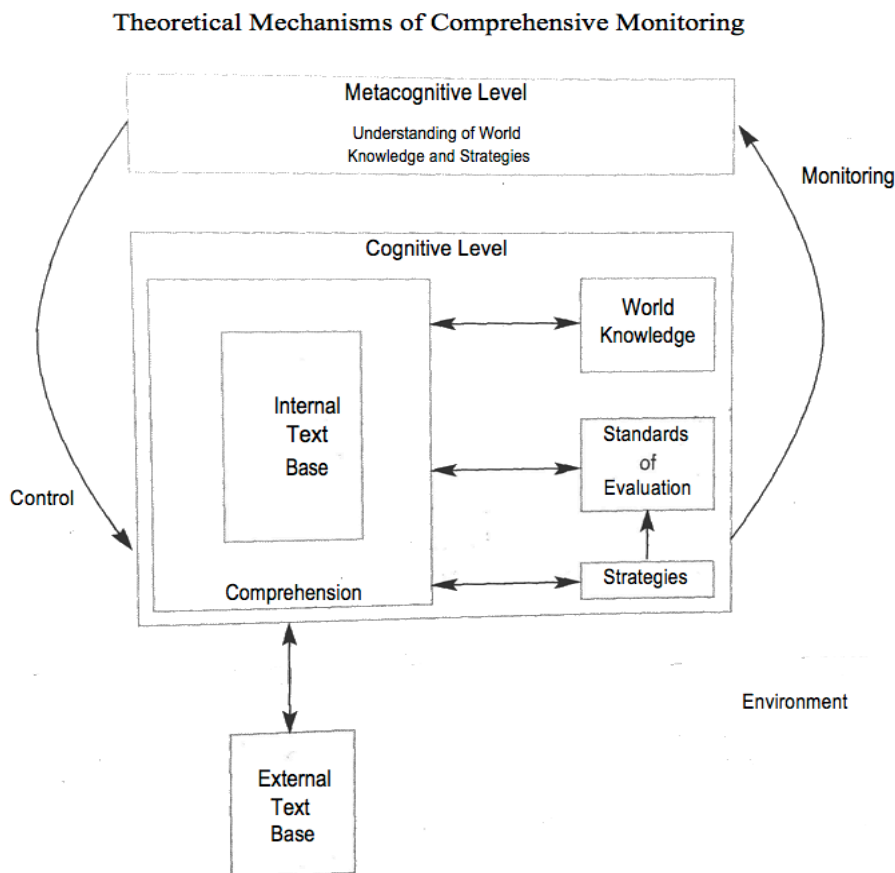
Theoretical Mechanisms of Comprehensive Monitoring

Metacognitive Level

Understanding of World Knowledge and Strategies

Monitoring

Cognitive Level

World Knowledge

Internal Text Base

Standards of Evaluation

Control

Strategies

Comprehension

Environment

External Text Base